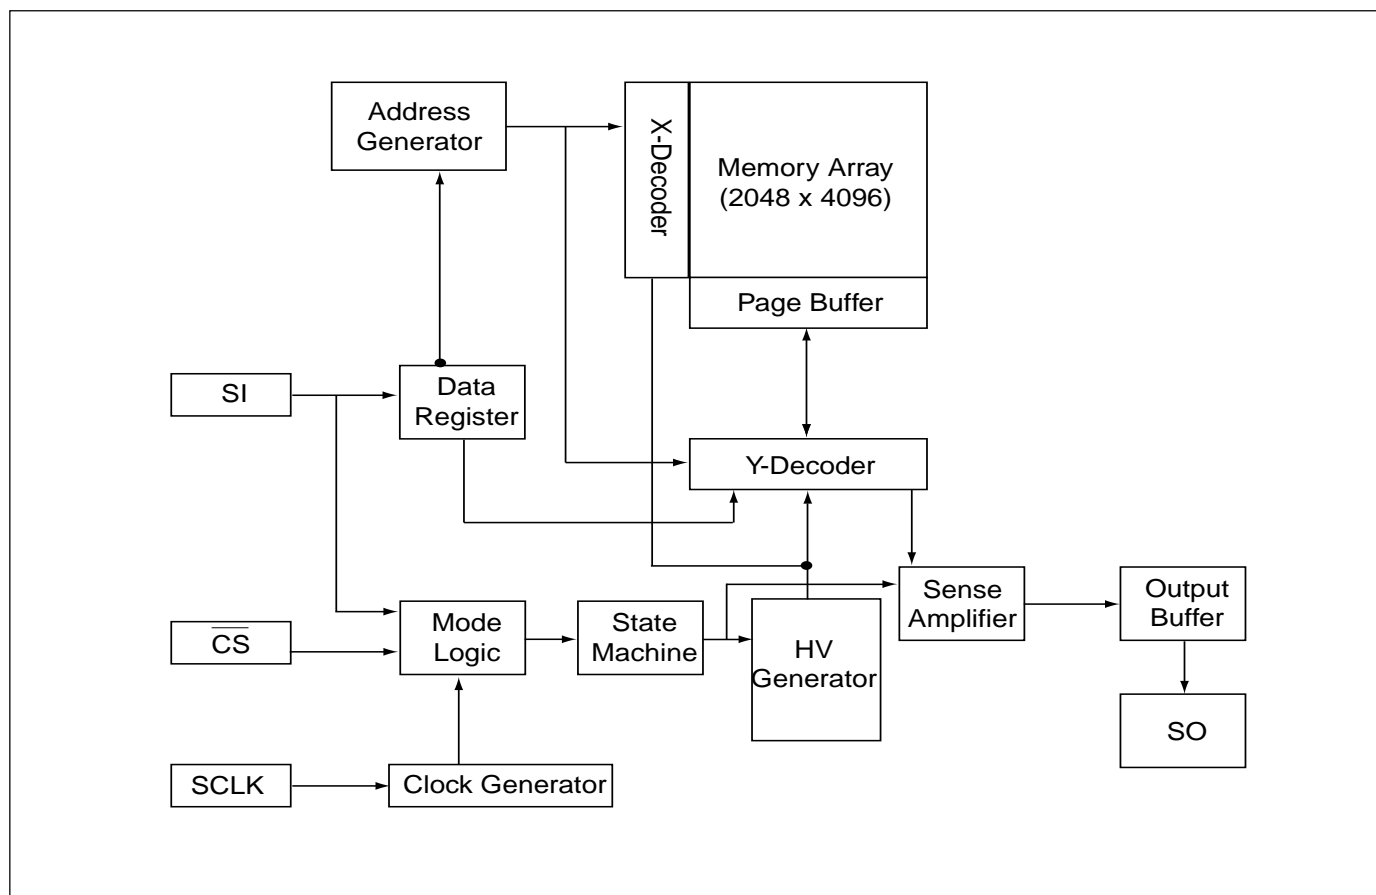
Address Generator

X-Decoder

Memory Array (2048 x 4096)

Page Buffer

SI

Data Register

Y-Decoder

Sense Amplifier

Output Buffer

$\overline{CS}$

Mode Logic

State Machine

HV Generator

SO

SCLK

Clock Generator